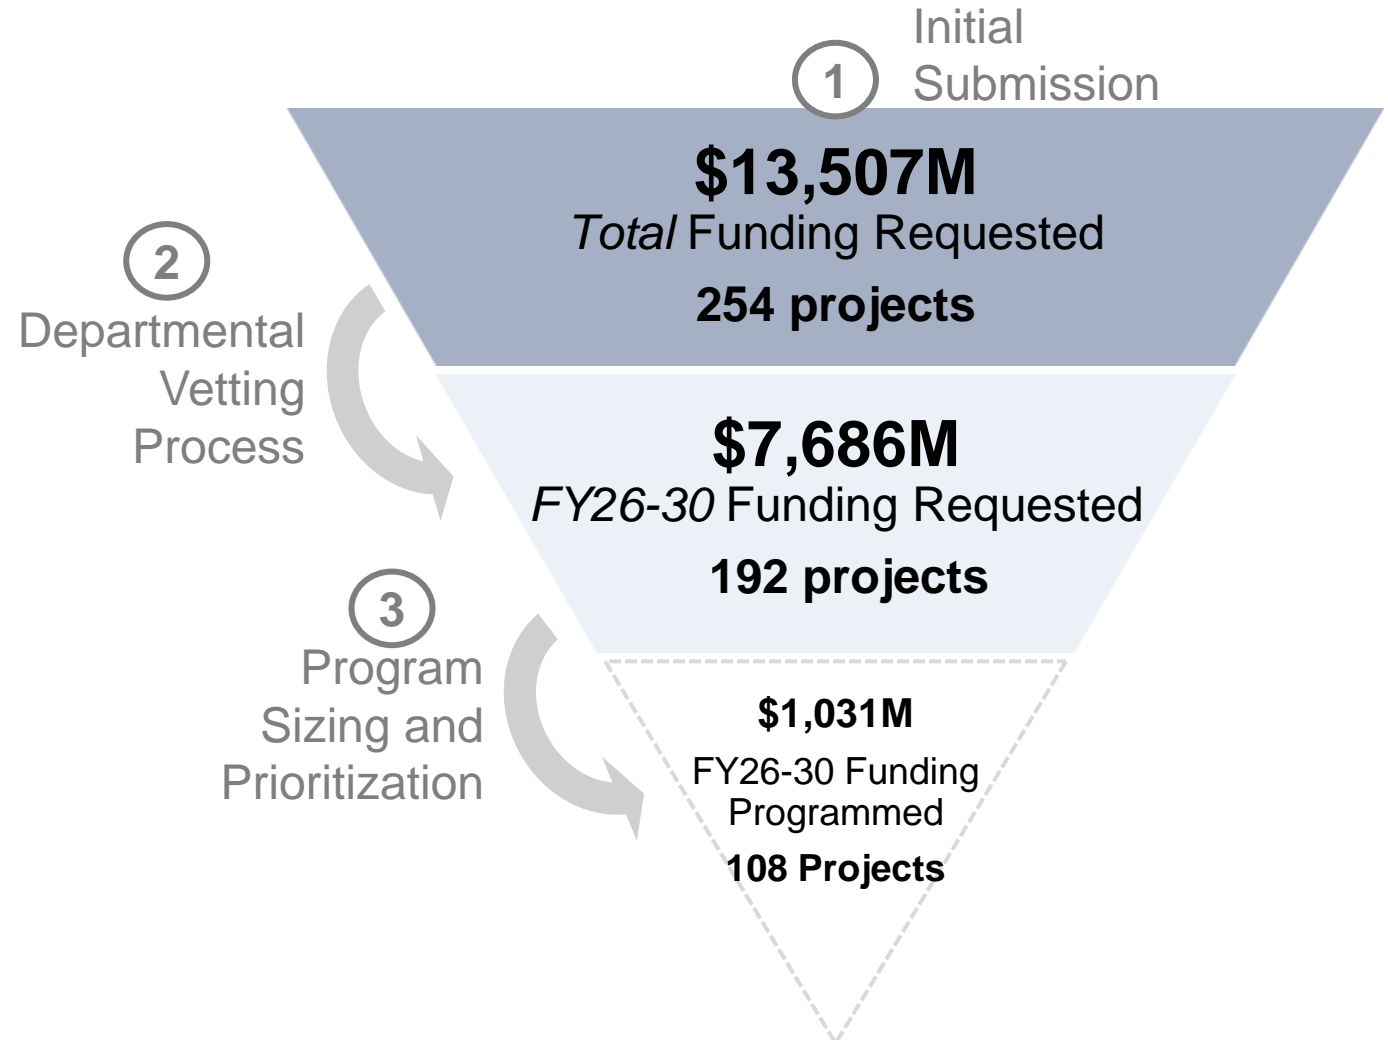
1 Initial Submission

$13,507M
*Total* Funding Requested
254 projects

2 Departmental Vetting Process

$7,686M
*FY26-30* Funding Requested
192 projects

3 Program Sizing and Prioritization

$1,031M
FY26-30 Funding Programmed
108 Projects